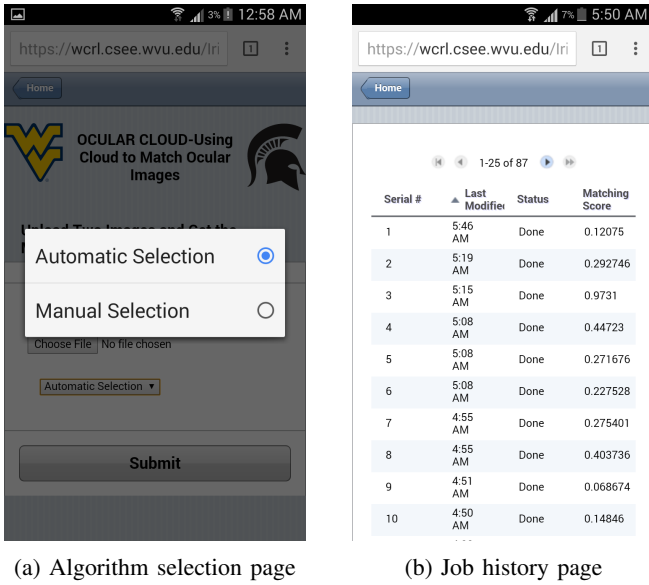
3% 12:58 AM

https://wcrl.csee.wvu.edu/Iri

1

Home

OCULAR CLOUD-Using Cloud to Match Ocular Images

Upload Two Images and Get the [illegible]

Automatic Selection

Manual Selection

Choose File No file chosen

Automatic Selection ▾

Submit

(a) Algorithm selection page

7% 5:50 AM

https://wcrl.csee.wvu.edu/Iri

1

Home

1-25 of 87

| Serial # | Last Modifie | Status | Matching Score |
|---|---|---|---|
| 1 | 5:46 AM | Done | 0.12075 |
| 2 | 5:19 AM | Done | 0.292746 |
| 3 | 5:15 AM | Done | 0.9731 |
| 4 | 5:08 AM | Done | 0.44723 |
| 5 | 5:08 AM | Done | 0.271676 |
| 6 | 5:08 AM | Done | 0.227528 |
| 7 | 4:55 AM | Done | 0.275401 |
| 8 | 4:55 AM | Done | 0.403736 |
| 9 | 4:51 AM | Done | 0.068674 |
| 10 | 4:50 AM | Done | 0.14846 |

(b) Job history page